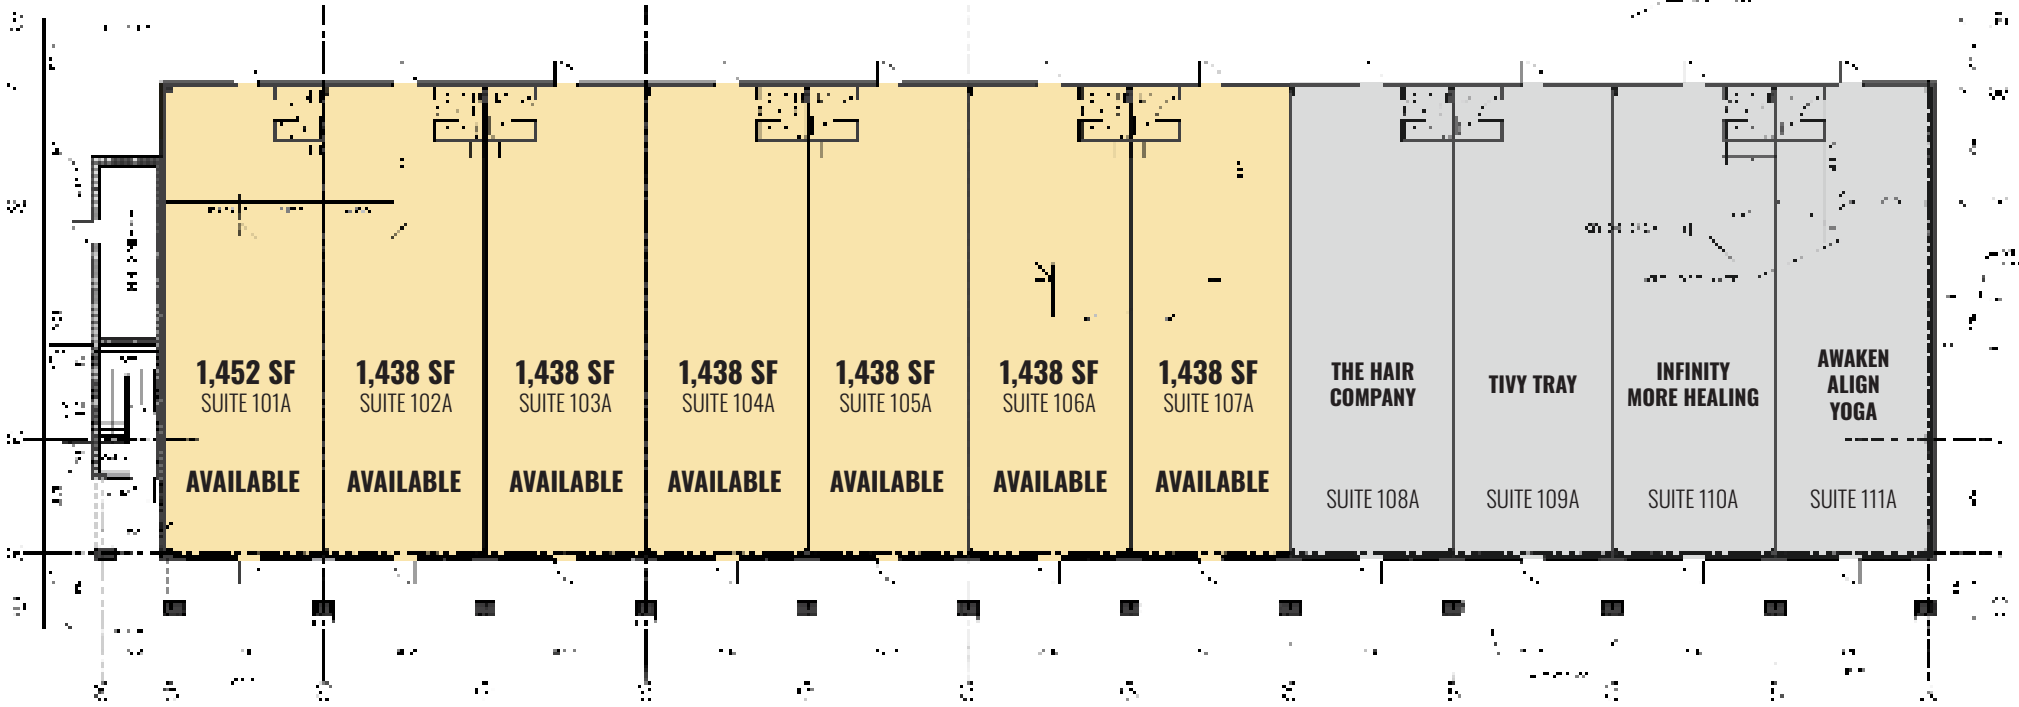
1,452 SF
SUITE 101A

AVAILABLE

1,438 SF
SUITE 102A

AVAILABLE

1,438 SF
SUITE 103A

AVAILABLE

1,438 SF
SUITE 104A

AVAILABLE

1,438 SF
SUITE 105A

AVAILABLE

1,438 SF
SUITE 106A

AVAILABLE

1,438 SF
SUITE 107A

AVAILABLE

THE HAIR COMPANY

SUITE 108A

TIVY TRAY

SUITE 109A

INFINITY MORE HEALING

SUITE 110A

AWAKEN ALIGN YOGA

SUITE 111A